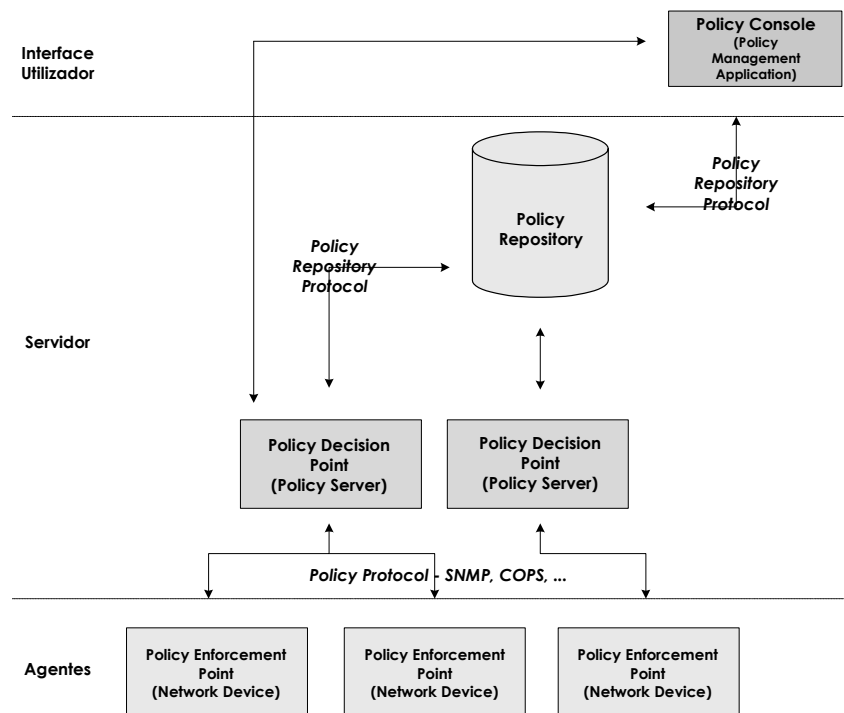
Interface Utilizador

Policy Console
(Policy Management Application)

Policy Repository Protocol

Policy Repository

Policy Repository Protocol

Servidor

Policy Decision Point
(Policy Server)

Policy Decision Point
(Policy Server)

Policy Protocol - SNMP, COPS, ...

Agentes

Policy Enforcement Point
(Network Device)

Policy Enforcement Point
(Network Device)

Policy Enforcement Point
(Network Device)